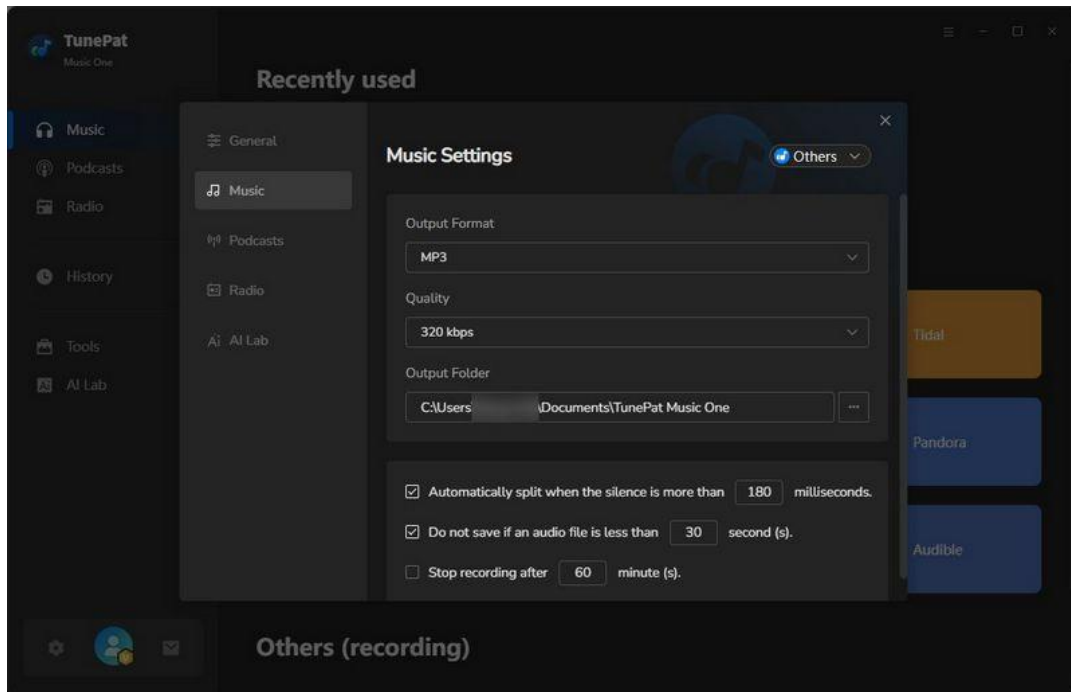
TunePat
Music One

Recently used

Music
Podcasts
Radio

History

Tools
AI Lab

General
Music
Podcasts
Radio
AI Lab

Music Settings

Others

Output Format
MP3

Quality
320 kbps

Output Folder
C:\Users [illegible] \Documents\TunePat Music One

...

Automatically split when the silence is more than 180 milliseconds.

Do not save if an audio file is less than 30 second (s).

Stop recording after 60 minute (s).

Tidal
Pandora
Audible

Others (recording)